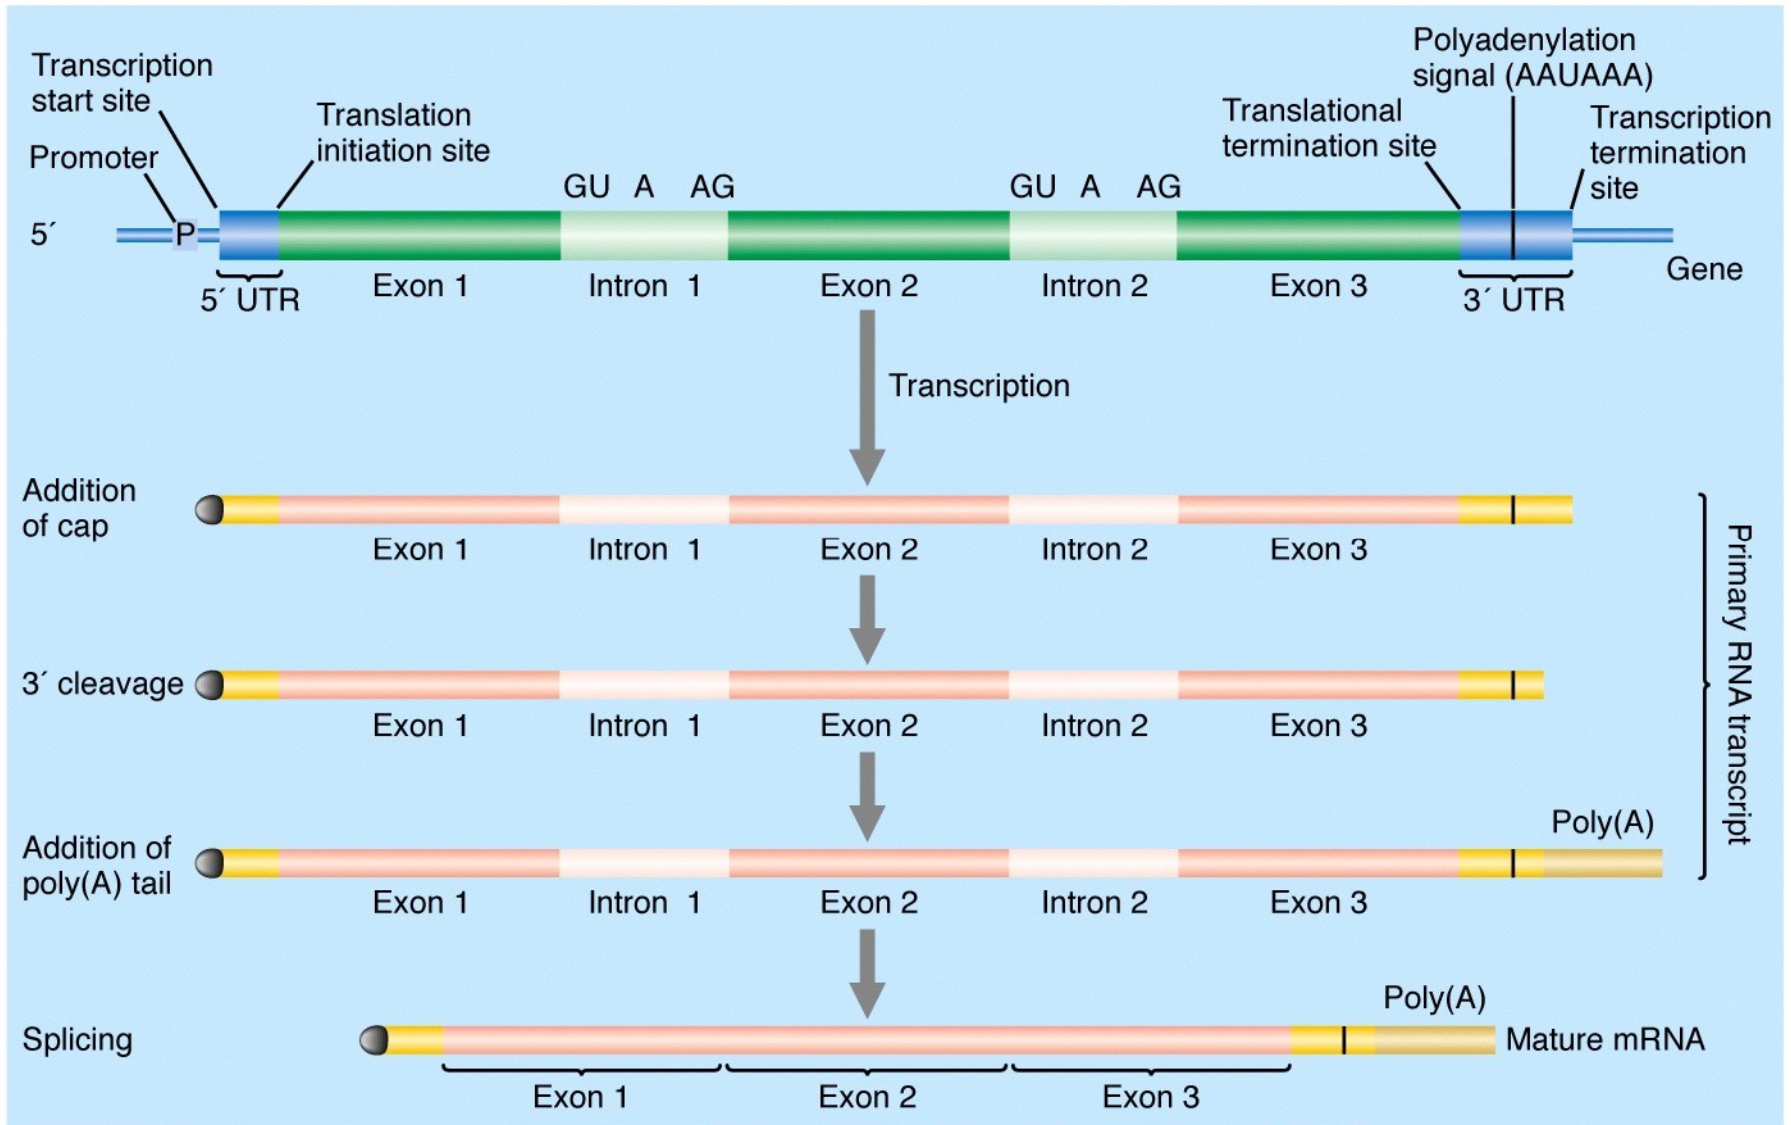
Transcription start site

Promoter

Translation initiation site

GU A AG

GU A AG

Translational termination site

Polyadenylation signal (AAUAAA)

Transcription termination site

5′

P

5′ UTR

Exon 1

Intron 1

Exon 2

Intron 2

Exon 3

3′ UTR

Gene

Transcription

Addition of cap

Exon 1

Intron 1

Exon 2

Intron 2

Exon 3

3′ cleavage

Exon 1

Intron 1

Exon 2

Intron 2

Exon 3

Addition of poly(A) tail

Poly(A)

Exon 1

Intron 1

Exon 2

Intron 2

Exon 3

Primary RNA transcript

Splicing

Poly(A)

Mature mRNA

Exon 1

Exon 2

Exon 3